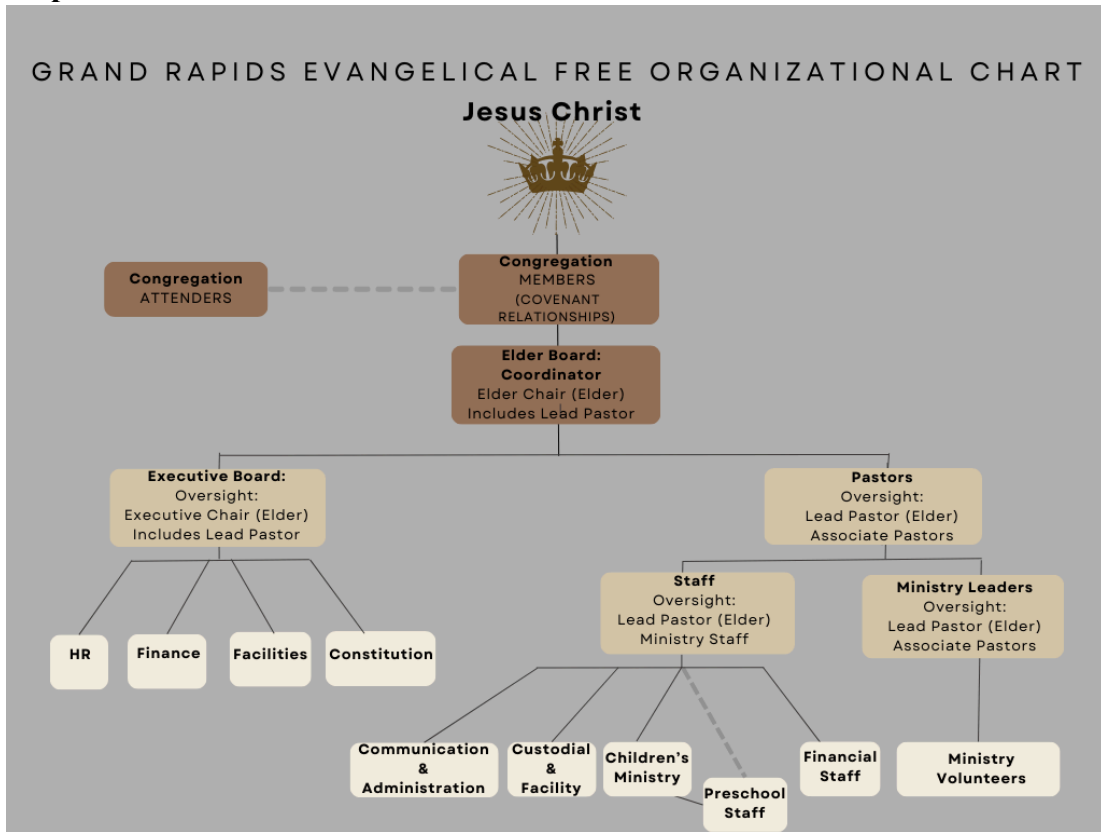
GRAND RAPIDS EVANGELICAL FREE ORGANIZATIONAL CHART

Jesus Christ

Congregation
ATTENDERS

Congregation
MEMBERS
(COVENANT RELATIONSHIPS)

Elder Board: Coordinator
Elder Chair (Elder)
Includes Lead Pastor

Executive Board:
Oversight:
Executive Chair (Elder)
Includes Lead Pastor

HR

Finance

Facilities

Constitution

Pastors
Oversight:
Lead Pastor (Elder)
Associate Pastors

Staff
Oversight:
Lead Pastor (Elder)
Ministry Staff

Communication & Administration

Custodial & Facility

Children's Ministry

Preschool Staff

Financial Staff

Ministry Leaders
Oversight:
Lead Pastor (Elder)
Associate Pastors

Ministry Volunteers